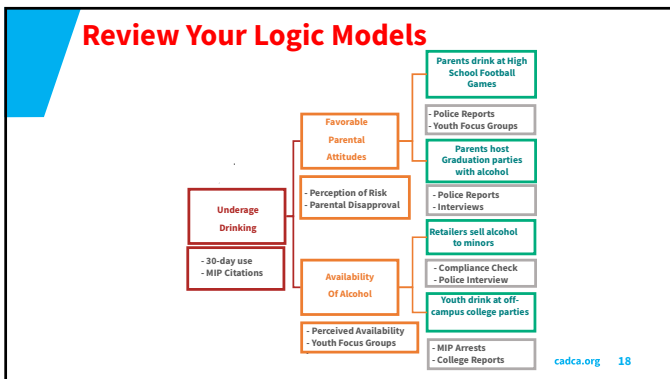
Review Your Logic Models

Underage Drinking

- 30-day use
- MIP Citations

Favorable Parental Attitudes

- Perception of Risk
- Parental Disapproval

Availability Of Alcohol

- Perceived Availability
- Youth Focus Groups

Parents drink at High School Football Games

- Police Reports
- Youth Focus Groups

Parents host Graduation parties with alcohol

- Police Reports
- Interviews

Retailers sell alcohol to minors

- Compliance Check
- Police Interview

Youth drink at off-campus college parties

- MIP Arrests
- College Reports

cadca.org 18